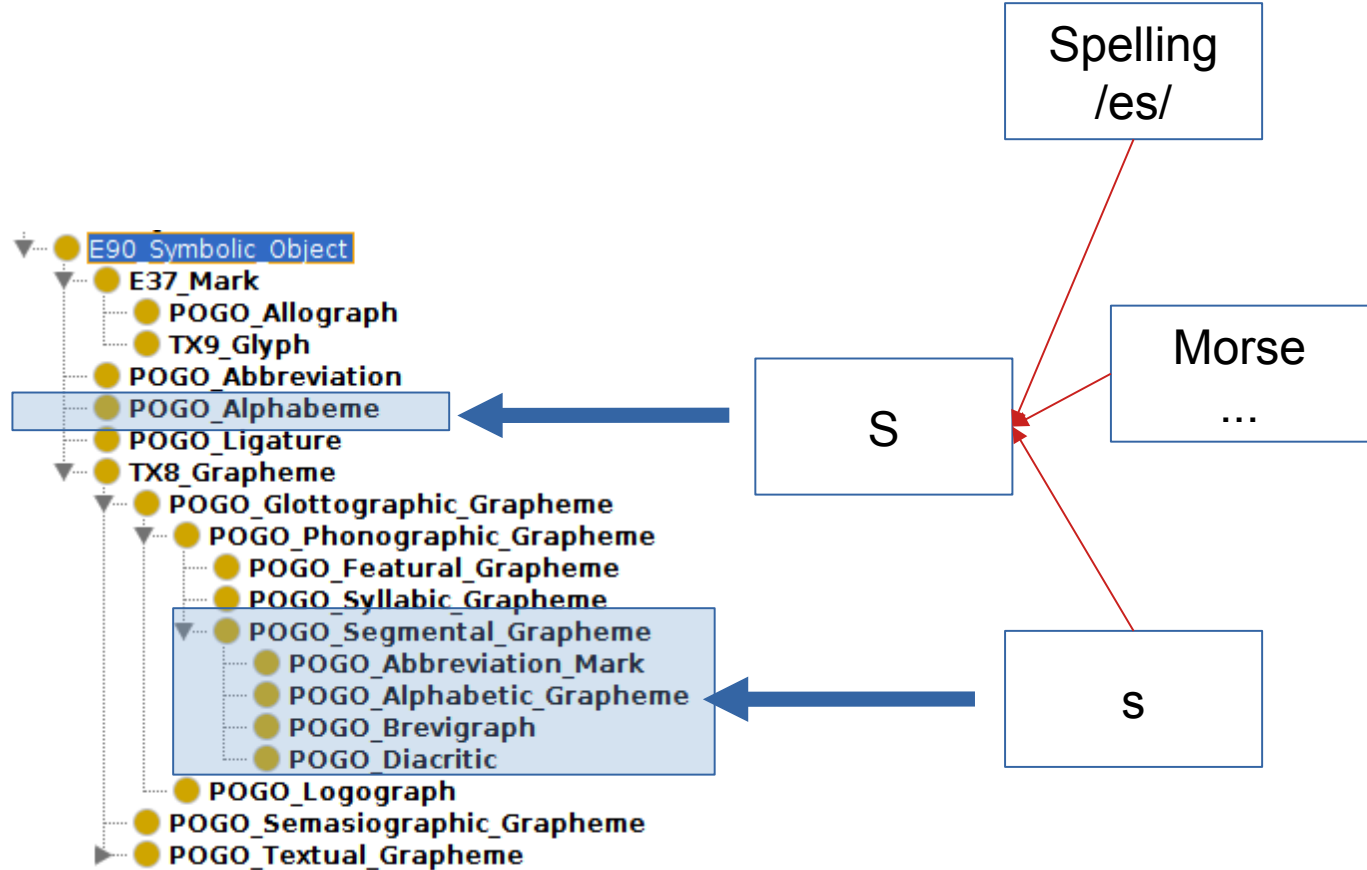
E90_Symbolic_Object
E37_Mark
POGO_Allograph
TX9_Glyph
POGO_Abbreviation
POGO_Alphabeme
POGO_Ligature
TX8_Grapheme
POGO_Glottographic_Grapheme
POGO_Phonographic_Grapheme
POGO_Featural_Grapheme
POGO_Syllabic_Grapheme
POGO_Segmental_Grapheme
POGO_Abbreviation_Mark
POGO_Alphabetic_Grapheme
POGO_Brevigraph
POGO_Diacritic
POGO_Logograph
POGO_Semasiographic_Grapheme
POGO_Textual_Grapheme

Spelling
/es/

Morse
...

S

s